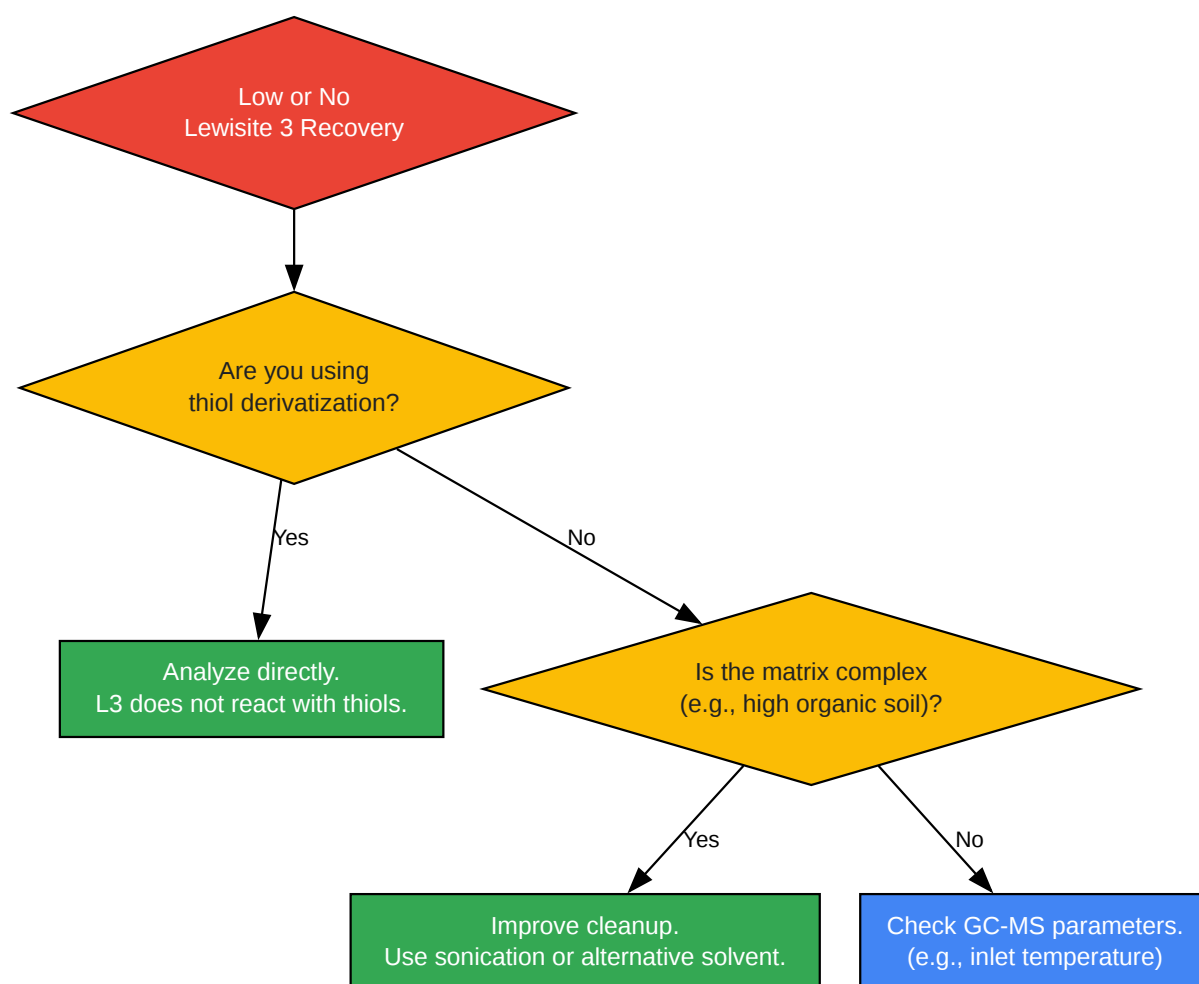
Low or No
Lewisite 3 Recovery

Are you using
thiol derivatization?

Yes

No

Analyze directly.
L3 does not react with thiols.

Is the matrix complex
(e.g., high organic soil)?

Yes

No

Improve cleanup.
Use sonication or alternative solvent.

Check GC-MS parameters.
(e.g., inlet temperature)